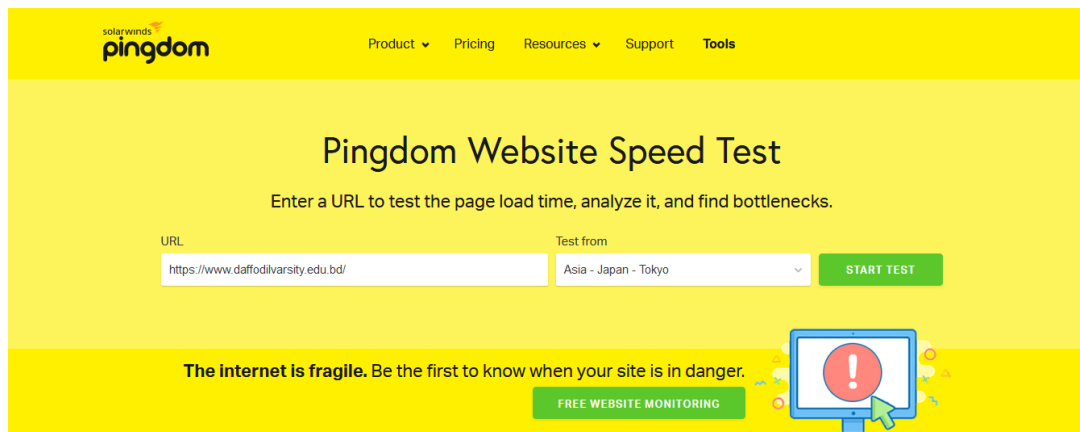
solarwinds pingdom

Product Pricing Resources Support Tools

Pingdom Website Speed Test

Enter a URL to test the page load time, analyze it, and find bottlenecks.

URL
https://www.daffodilvarsity.edu.bd/

Test from
Asia - Japan - Tokyo

START TEST

The internet is fragile. Be the first to know when your site is in danger.

FREE WEBSITE MONITORING

!